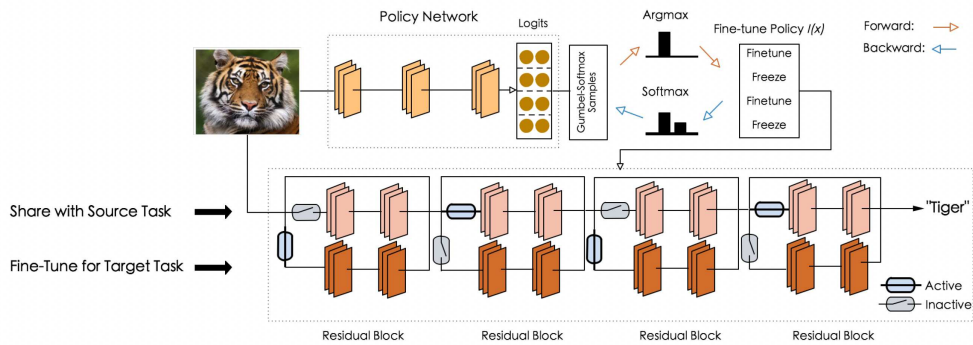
Policy Network

Logits

Gumbel-Softmax Samples

Argmax

Softmax

Fine-tune Policy $I(x)$

Finetune

Freeze

Finetune

Freeze

Forward:

Backward:

Share with Source Task

Fine-Tune for Target Task

"Tiger"

Active

Inactive

Residual Block

Residual Block

Residual Block

Residual Block